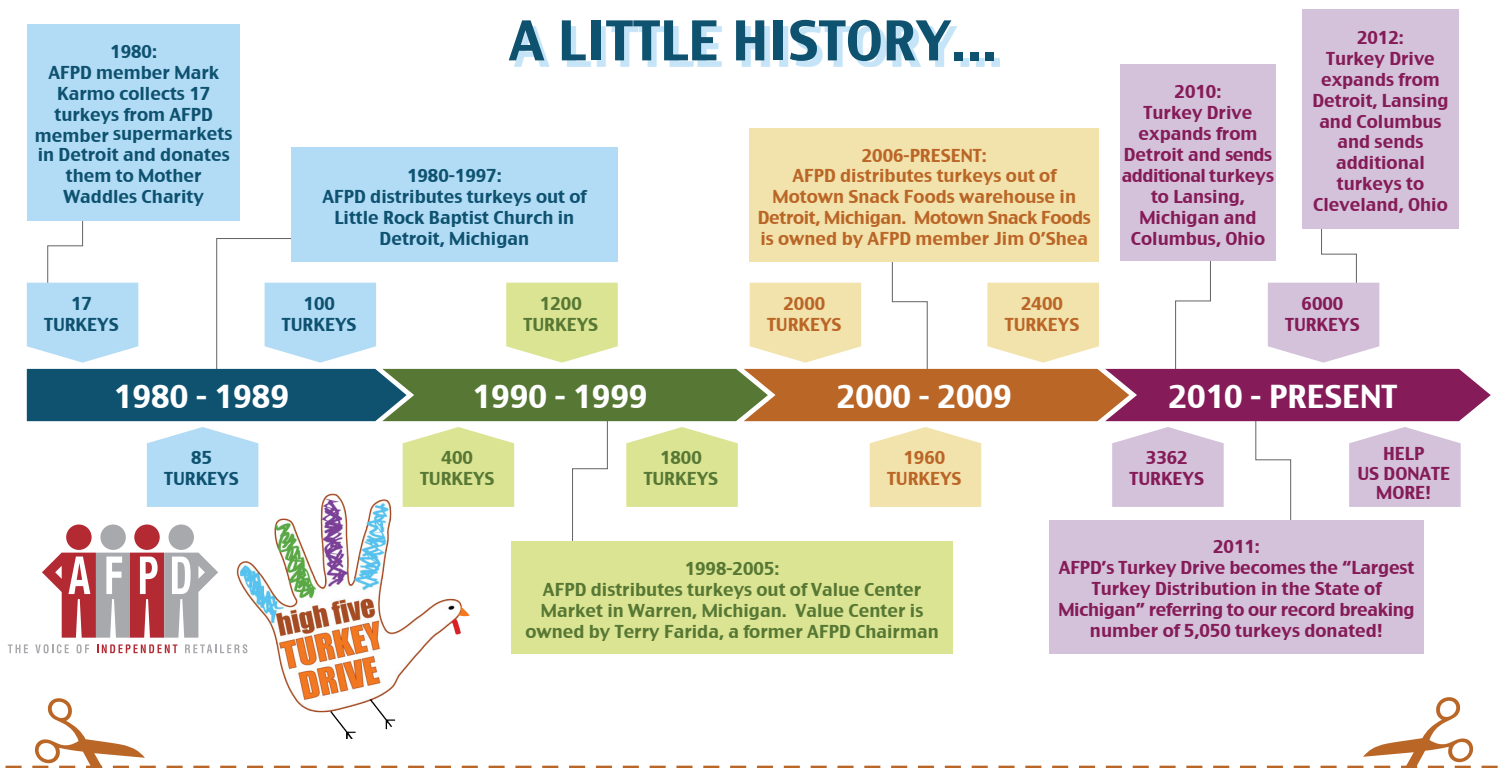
A LITTLE HISTORY...

1980:
AFPD member Mark Karmo collects 17 turkeys from AFPD member supermarkets in Detroit and donates them to Mother Waddles Charity

1980-1997:
AFPD distributes turkeys out of Little Rock Baptist Church in Detroit, Michigan

2006-PRESENT:
AFPD distributes turkeys out of Motown Snack Foods warehouse in Detroit, Michigan. Motown Snack Foods is owned by AFPD member Jim O'Shea

2010:
Turkey Drive expands from Detroit and sends additional turkeys to Lansing, Michigan and Columbus, Ohio

2012:
Turkey Drive expands from Detroit, Lansing and Columbus and sends additional turkeys to Cleveland, Ohio

17 TURKEYS

100 TURKEYS

1200 TURKEYS

2000 TURKEYS

2400 TURKEYS

6000 TURKEYS

1980 - 1989

1990 - 1999

2000 - 2009

2010 - PRESENT

85 TURKEYS

400 TURKEYS

1800 TURKEYS

1960 TURKEYS

3362 TURKEYS

HELP US DONATE MORE!

AFPD
THE VOICE OF INDEPENDENT RETAILERS

high five TURKEY DRIVE

1998-2005:
AFPD distributes turkeys out of Value Center Market in Warren, Michigan. Value Center is owned by Terry Farida, a former AFPD Chairman

2011:
AFPD's Turkey Drive becomes the "Largest Turkey Distribution in the State of Michigan" referring to our record breaking number of 5,050 turkeys donated!